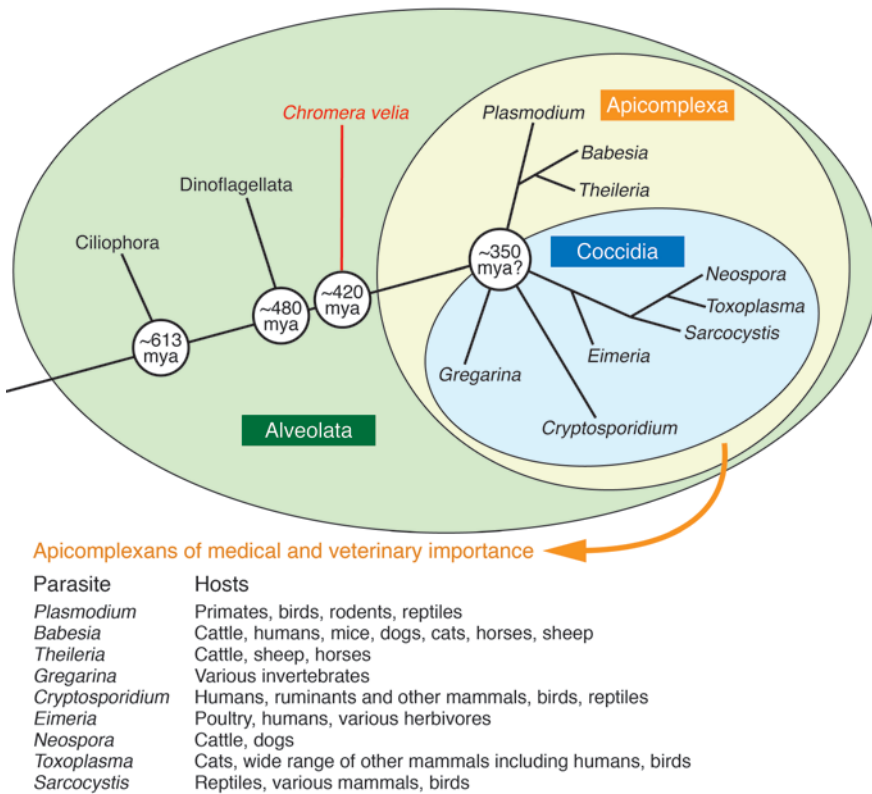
Chromera velia

Apicomplexa

Plasmodium

Babesia

Theileria

Dinoflagellata

Ciliophora

~350 mya?

Coccidia

Neospora

Toxoplasma

Sarcocystis

~480 mya

~420 mya

~613 mya

Eimeria

Gregarina

Cryptosporidium

Alveolata

Apicomplexans of medical and veterinary importance

| Parasite | Hosts |
|---|---|
| Plasmodium | Primates, birds, rodents, reptiles |
| Babesia | Cattle, humans, mice, dogs, cats, horses, sheep |
| Theileria | Cattle, sheep, horses |
| Gregarina | Various invertebrates |
| Cryptosporidium | Humans, ruminants and other mammals, birds, reptiles |
| Eimeria | Poultry, humans, various herbivores |
| Neospora | Cattle, dogs |
| Toxoplasma | Cats, wide range of other mammals including humans, birds |
| Sarcocystis | Reptiles, various mammals, birds |